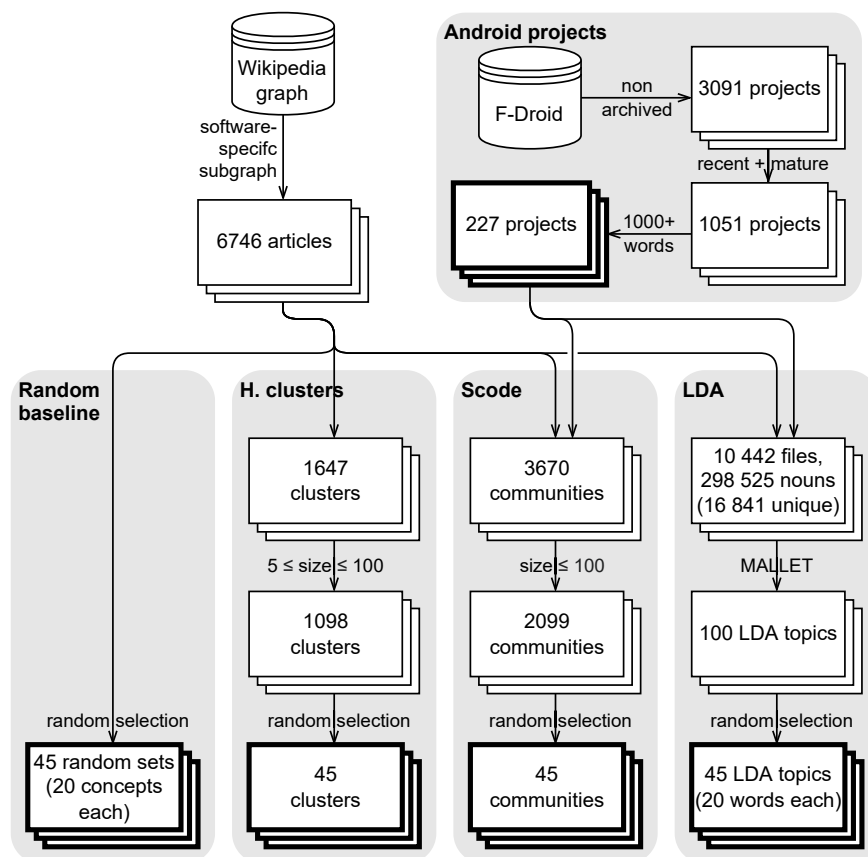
Wikipedia graph

software-specifc subgraph

6746 articles

Android projects

F-Droid

non archived

3091 projects

recent + mature

1051 projects

1000+ words

227 projects

Random baseline

random selection

45 random sets (20 concepts each)

H. clusters

1647 clusters

5 ≤ size ≤ 100

1098 clusters

random selection

45 clusters

Scode

3670 communities

size ≤ 100

2099 communities

random selection

45 communities

LDA

10 442 files, 298 525 nouns (16 841 unique)

MALLET

100 LDA topics

random selection

45 LDA topics (20 words each)